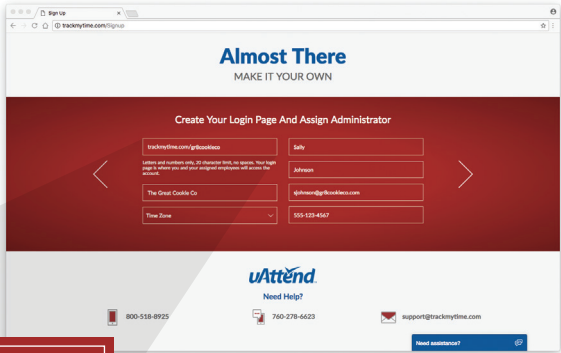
Sign Up

trackmytime.com/Signup

Almost There

MAKE IT YOUR OWN

Create Your Login Page And Assign Administrator

trackmytime.com/grtcookieco

Letters and numbers only, 20 character limit, no spaces. Your login page is where you and your assigned employees will access the account.

The Great Cookie Co

Time Zone

Sally

Johnson

sjohnson@grtcookieco.com

555-123-4567

uAttend.

Need Help?

800-518-8925

760-278-6623

support@trackmytime.com

Need assistance?